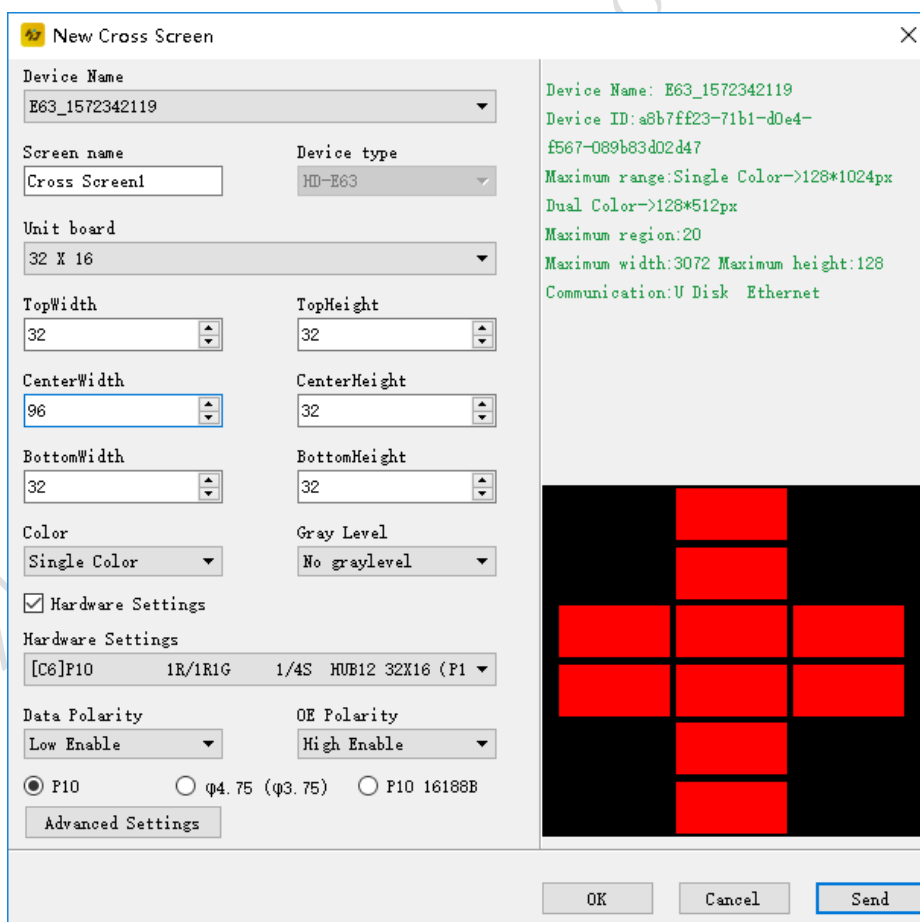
New Cross Screen

Device Name
E63_1572342119

Screen name
Cross Screen1

Device type
HD-E63

Unit board
32 X 16

TopWidth
32

TopHeight
32

CenterWidth
96

CenterHeight
32

BottomWidth
32

BottomHeight
32

Color
Single Color

Gray Level
No graylevel

Hardware Settings

Hardware Settings
[C6]P10 1R/1R1G 1/4S HUB12 32X16 (P1

Data Polarity
Low Enable

OE Polarity
High Enable

P10 φ4.75 (φ3.75) P10 16188B

Advanced Settings

Device Name: E63_1572342119
Device ID:a8b7ff23-71b1-d0e4-f567-089b83d02d47
Maximum range:Single Color->128*1024px
Dual Color->128*512px
Maximum region:20
Maximum width:3072 Maximum height:128
Communication:U Disk Ethernet

OK Cancel Send